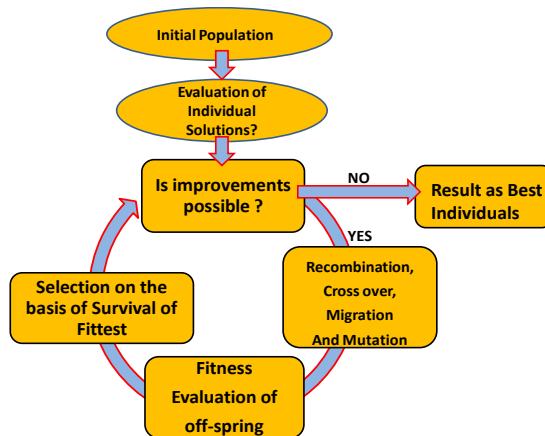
Initial Population

Evaluation of Individual Solutions?

Is improvements possible ?

NO

Result as Best Individuals

YES

Recombination, Cross over, Migration And Mutation

Fitness Evaluation of off-spring

Selection on the basis of Survival of Fittest